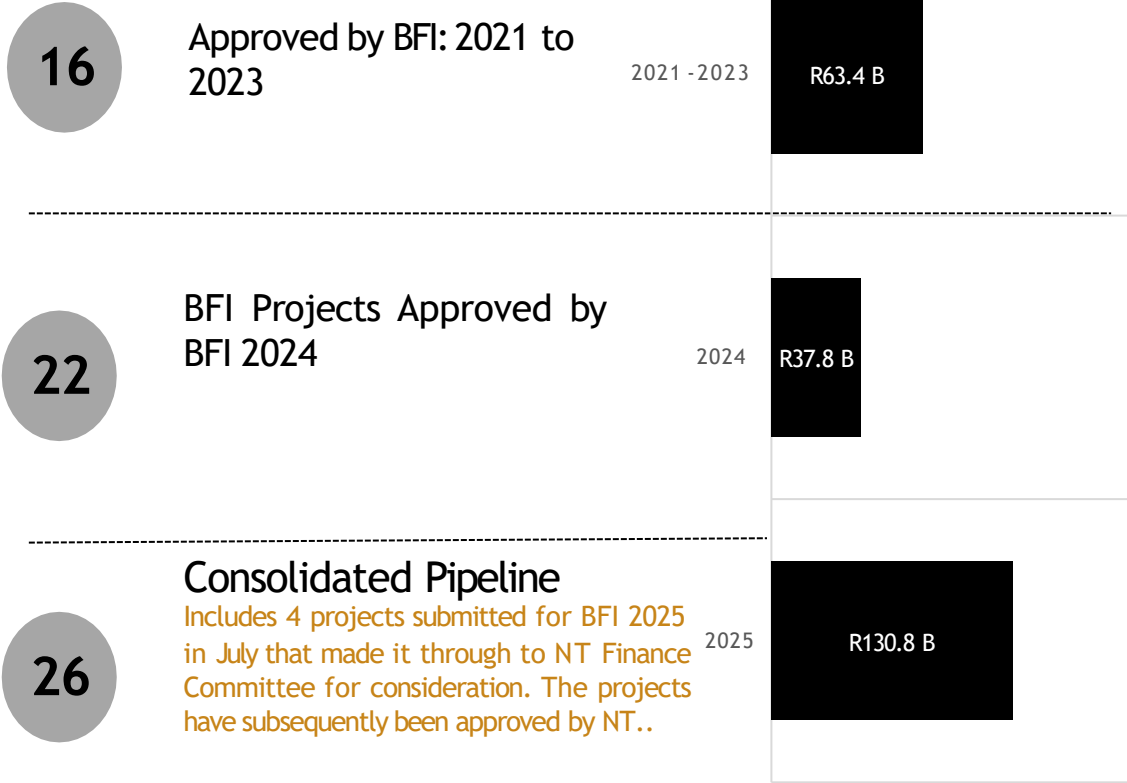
16

Approved by BFI: 2021 to 2023

2021 -2023

R63.4 B

22

BFI Projects Approved by BFI 2024

2024

R37.8 B

26

Consolidated Pipeline

Includes 4 projects submitted for BFI 2025 in July that made it through to NT Finance Committee for consideration. The projects have subsequently been approved by NT..

2025

R130.8 B